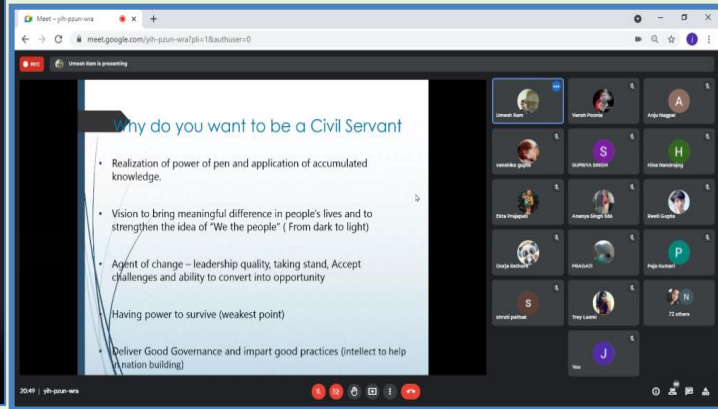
Meet – yih-pzun-wra

meet.google.com/yih-pzun-wra?pli=1&authuser=0

REC

Umesh Ram is presenting

Why do you want to be a Civil Servant

• Realization of power of pen and application of accumulated knowledge.

• Vision to bring meaningful difference in people's lives and to strengthen the idea of "We the people" ( From dark to light)

• Agent of change – leadership quality, taking stand, Accept challenges and ability to convert into opportunity

• Having power to survive (weakest point)

• Deliver Good Governance and impart good practices (intellect to help in nation building)

Umesh Ram

Vansh Poonia

A
Anju Nagpal

vanshika gupta

S
SUPRIYA SINGH

H
Hina Nandrajog

Ekta Prajapati

Ananya Singh MA

Reeti Gupta

Oorja Rathore

PRAGATI

P
Puja Kumari

S
shruti pathak

Trey Laxmi

N
72 others

J
You

20:49 | yih-pzun-wra